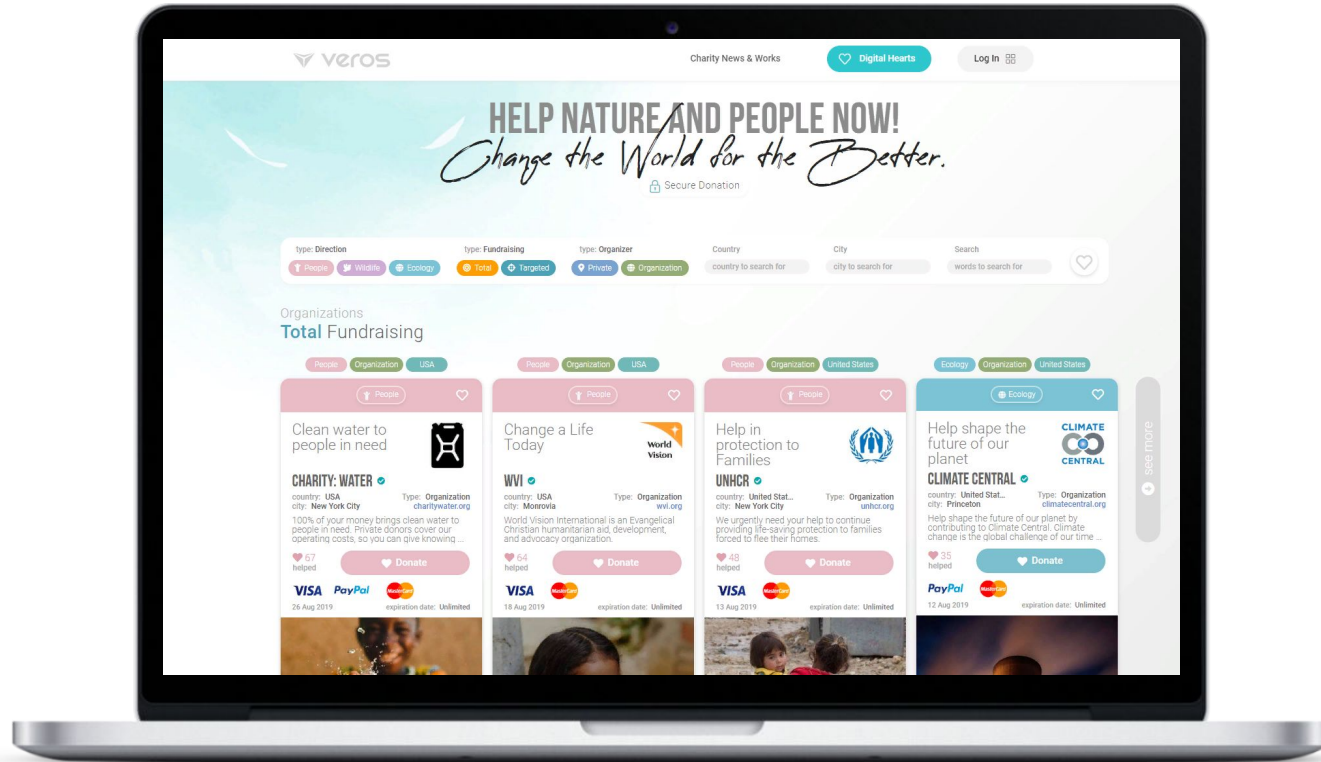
veros

Charity News & Works
Digital Hearts
Log In

HELP NATURE AND PEOPLE NOW!
Change the World for the Better.
Secure Donation

type: Direction
People Wildlife Ecology
type: Fundraising
Total Targeted
type: Organizer
Private Organization
Country
country to search for
City
city to search for
Search
words to search for

Organizations
Total Fundraising

People Organization USA
People
Clean water to people in need
CHARITY: WATER
country: USA
city: New York City
Type: Organization
charitywater.org
100% of your money brings clean water to people in need. Private donors cover our operating costs, so you can give knowing ...
67 helped
Donate
VISA PayPal MasterCard
26 Aug 2019
expiration date: Unlimited

People Organization USA
People
Change a Life Today
World Vision
WVI
country: USA
city: Monrovia
Type: Organization
wvi.org
World Vision International is an Evangelical Christian humanitarian aid, development, and advocacy organization.
64 helped
Donate
VISA MasterCard
18 Aug 2019
expiration date: Unlimited

People Organization United States
People
Help in protection to Families
UNHCR
country: United Stat...
city: New York City
Type: Organization
unhcr.org
We urgently need your help to continue providing life-saving protection to families forced to flee their homes.
48 helped
Donate
VISA MasterCard
13 Aug 2019
expiration date: Unlimited

Ecology Organization United States
Ecology
Help shape the future of our planet
CLIMATE CENTRAL
CLIMATE CENTRAL
country: United Stat...
city: Princeton
Type: Organization
climatecentral.org
Help shape the future of our planet by contributing to Climate Central. Climate change is the global challenge of our time ...
35 helped
Donate
PayPal MasterCard
12 Aug 2019
expiration date: Unlimited

see more